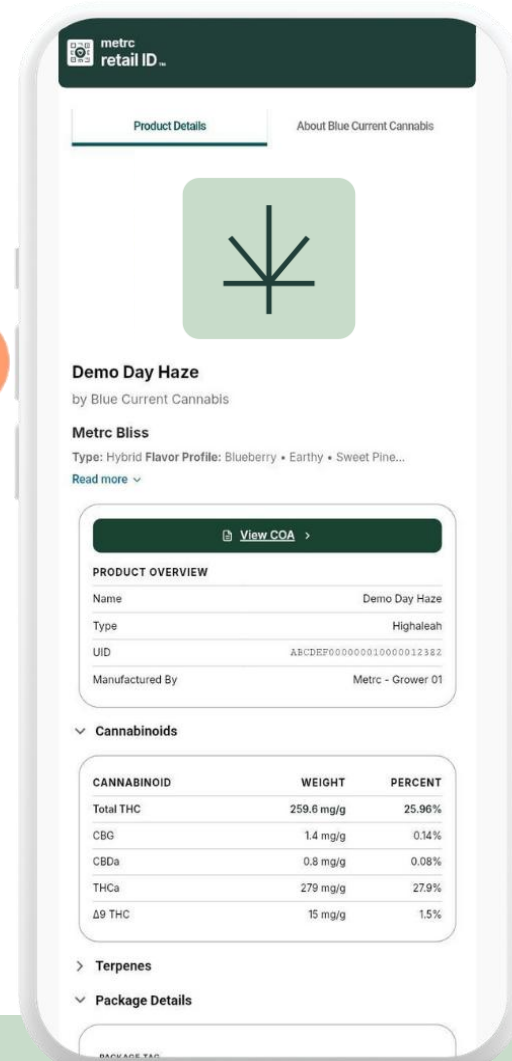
metrc
retail ID™

Product Details

About Blue Current Cannabis

Demo Day Haze

by Blue Current Cannabis

Metrc Bliss

Type: Hybrid Flavor Profile: Blueberry • Earthy • Sweet Pine...

Read more ⌄

View COA ›

PRODUCT OVERVIEW

| | |
|---|---|
| Name | Demo Day Haze |
| Type | Highaleah |
| UID | ABCDEF000000010000012382 |
| Manufactured By | Metrc - Grower 01 |

⌄ Cannabinoids

| CANNABINOID | WEIGHT | PERCENT |
|---|---|---|
| Total THC | 259.6 mg/g | 25.96% |
| CBG | 1.4 mg/g | 0.14% |
| CBDa | 0.8 mg/g | 0.08% |
| THCa | 279 mg/g | 27.9% |
| Δ9 THC | 15 mg/g | 1.5% |

› Terpenes

⌄ Package Details

PACKAGE TAG